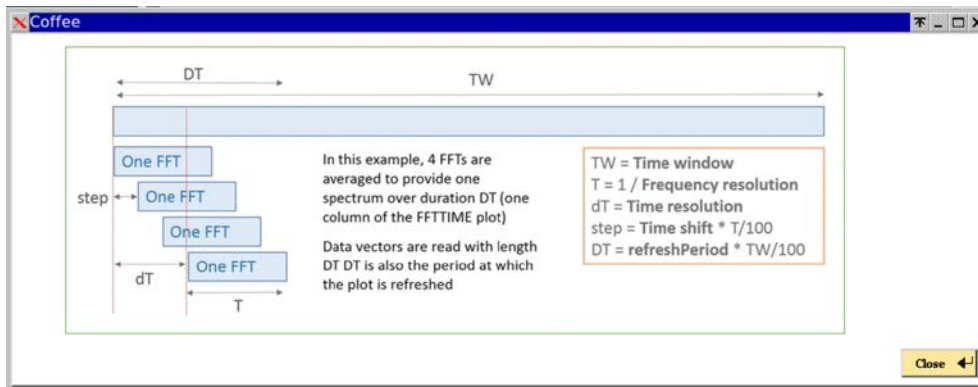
Coffee

DT

TW

One FFT

step

One FFT

One FFT

dT

One FFT

T

In this example, 4 FFTs are averaged to provide one spectrum over duration DT (one column of the FFTTIME plot)

Data vectors are read with length DT DT is also the period at which the plot is refreshed

TW = **Time window**
T = 1 / **Frequency resolution**
dT = **Time resolution**
step = **Time shift** * T/100
DT = **refreshPeriod** * TW/100

Close